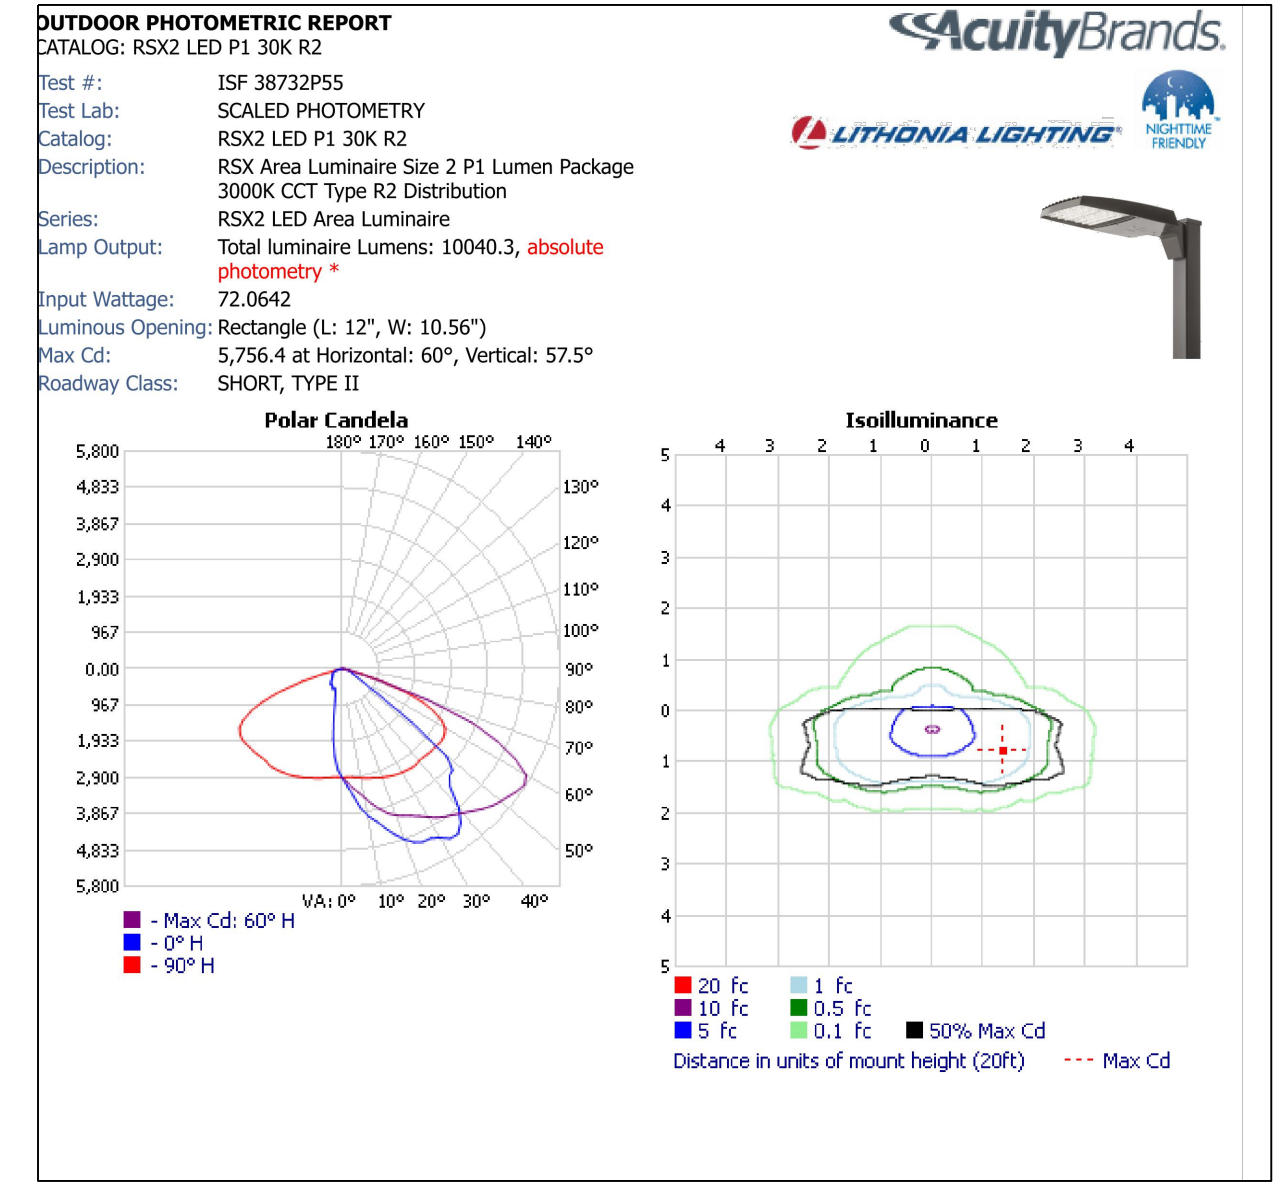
OUTDOOR PHOTOMETRIC REPORT
CATALOG: RSX2 LED P1 30K R2

AcuityBrands

LITHONIA LIGHTING

NIGHTTIME FRIENDLY

| | |
|---|---|
| Test #: | ISF 38732P55 |
| Test Lab: | SCALED PHOTOMETRY |
| Catalog: | RSX2 LED P1 30K R2 |
| Description: | RSX Area Luminaire Size 2 P1 Lumen Package 3000K CCT Type R2 Distribution |
| Series: | RSX2 LED Area Luminaire |
| Lamp Output: | Total luminaire Lumens: 10040.3, absolute photometry * |
| Input Wattage: | 72.0642 |
| Luminous Opening: | Rectangle (L: 12", W: 10.56") |
| Max Cd: | 5,756.4 at Horizontal: 60°, Vertical: 57.5° |
| Roadway Class: | SHORT, TYPE II |

Polar Candela

180° 170° 160° 150° 140°
130°
120°
110°
100°
90°
80°
70°
60°
50°
5,800
4,833
3,867
2,900
1,933
967
0.00
967
1,933
2,900
3,867
4,833
5,800
VA: 0° 10° 20° 30° 40°

- Max Cd: 60° H
- 0° H
- 90° H

Isoilluminance

4 3 2 1 0 1 2 3 4
5
4
3
2
1
0
1
2
3
4
5

20 fc
10 fc
5 fc
1 fc
0.5 fc
0.1 fc
50% Max Cd
Distance in units of mount height (20ft)
--- Max Cd